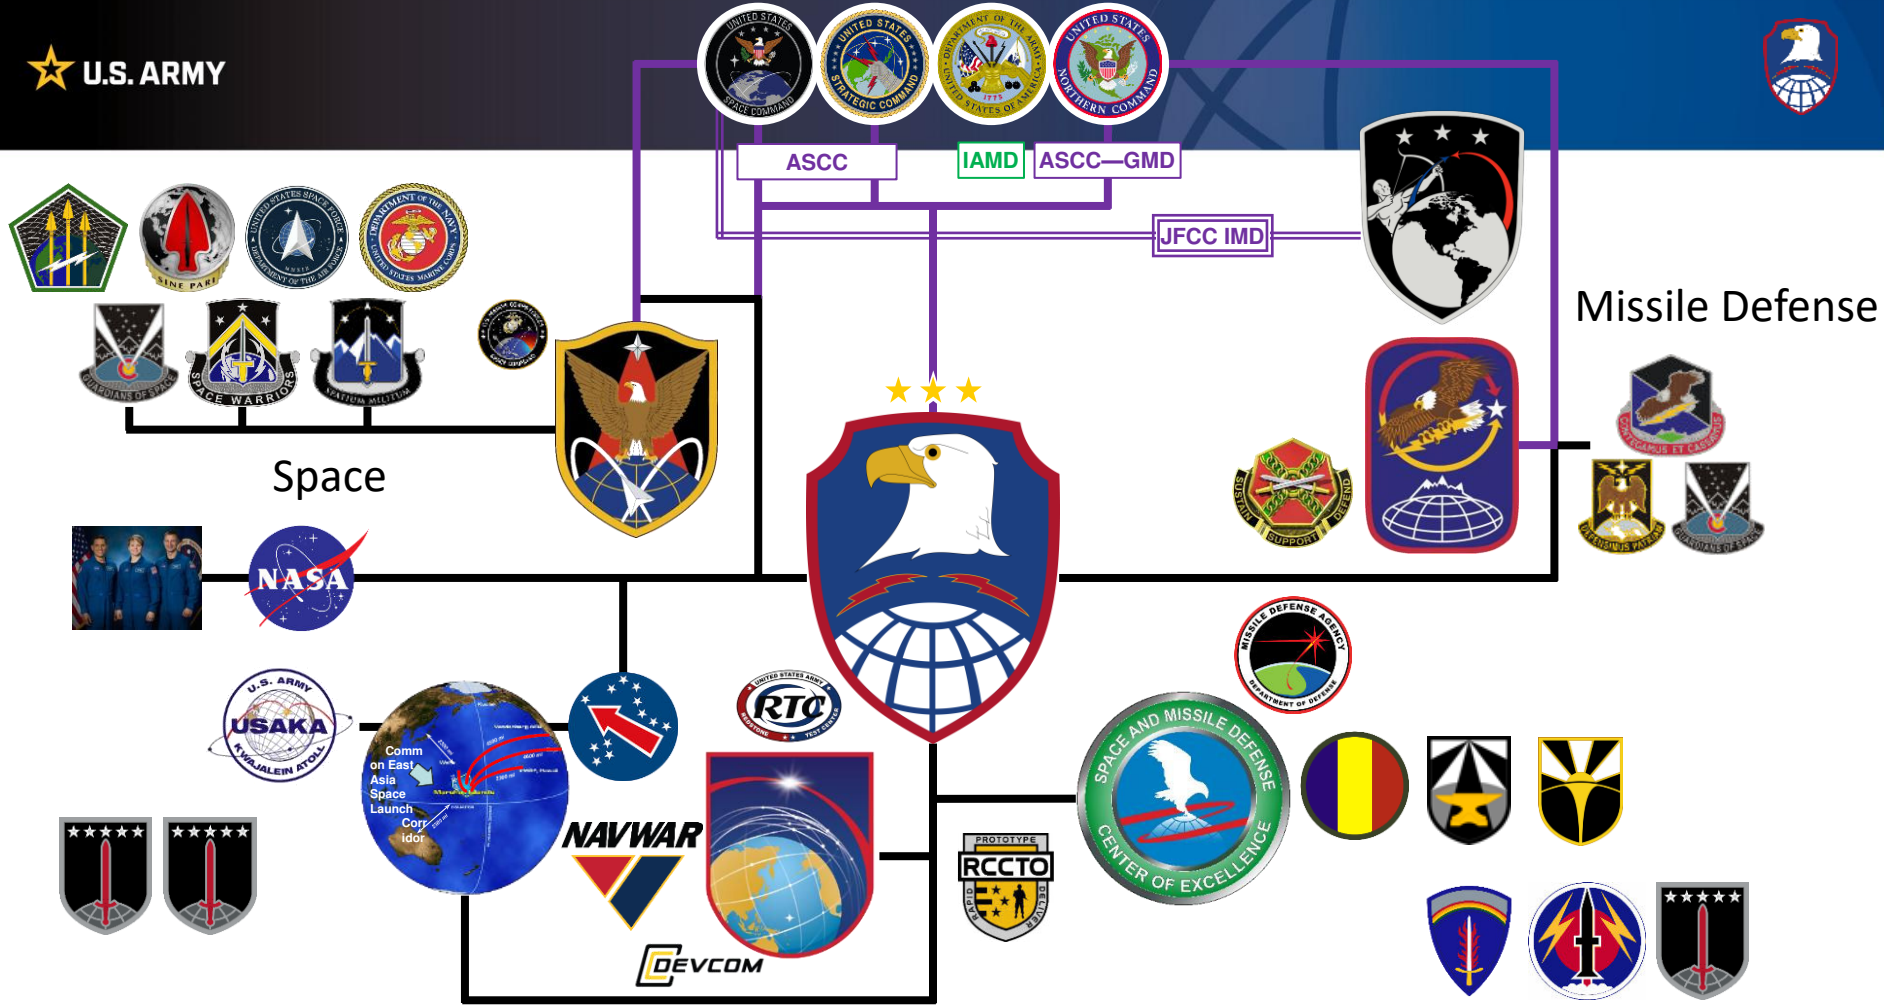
U.S. ARMY

UNITED STATES SPACE COMMAND

UNITED STATES STRATEGIC COMMAND

DEPARTMENT OF THE ARMY UNITED STATES OF AMERICA 1775

UNITED STATES NORTHERN COMMAND

ASCC

IAMD

ASCC—GMD

JFCC IMD

Missile Defense

SINE PARI

UNITED STATES SPACE FORCE DEPARTMENT OF THE AIR FORCE

DEPARTMENT OF THE NAVY UNITED STATES MARINE CORPS

GUARDIANS OF SPACE

SPACE WARRIORS

STATIUM MILITUM

Space

CUSTODIAMUS ET CAVEMUS

SUSTAIN SUPPORT DEFEND

DEFENSIMUS PATRIAM

GUARDIANS OF SPACE

NASA

MISSILE DEFENSE AGENCY DEPARTMENT OF DEFENSE

U.S. ARMY USAKA KWAJALEIN ATOLL

Comm on East Asia Space Launch Corr idor

UNITED STATES ARMY RTC REDSTONE TEST CENTER

NAVWAR

DEVCOM

SPACE AND MISSILE DEFENSE CENTER OF EXCELLENCE

PROTOTYPE RCCTO RAPID DELIVER